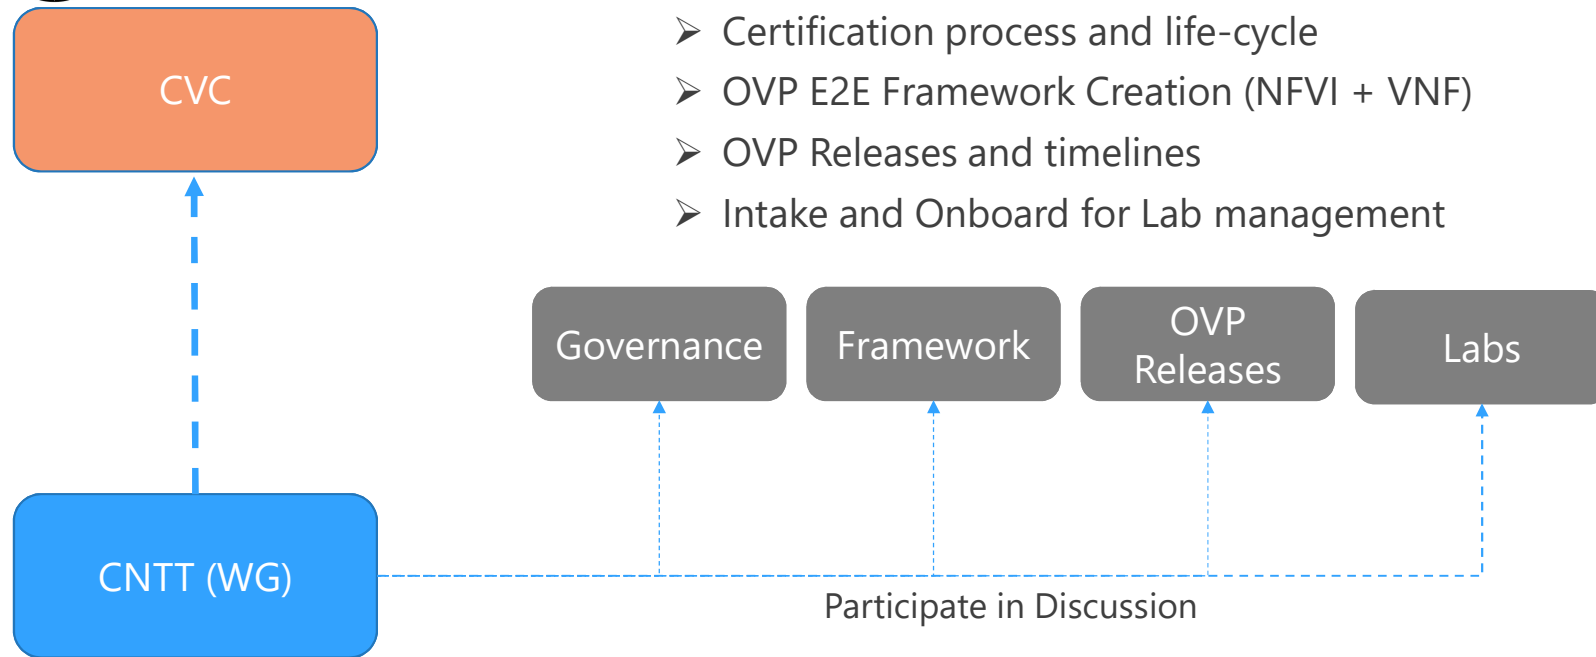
CVC

➢ Certification process and life-cycle
➢ OVP E2E Framework Creation (NFVI + VNF)
➢ OVP Releases and timelines
➢ Intake and Onboard for Lab management

Governance

Framework

OVP Releases

Labs

CNTT (WG)

Participate in Discussion